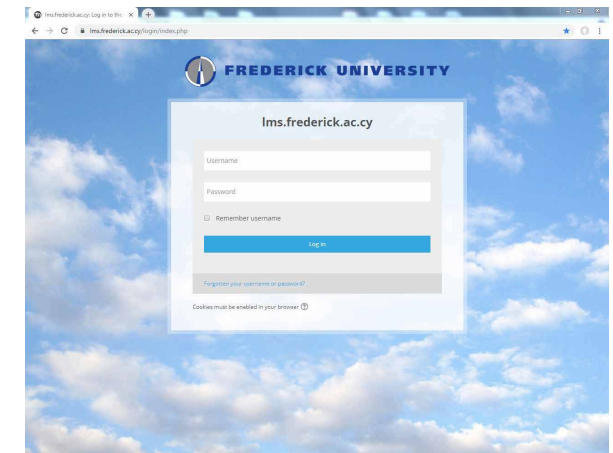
lms.frederick.ac.cy: Log in to the

lms.frederick.ac.cy/login/index.php

FREDERICK UNIVERSITY

lms.frederick.ac.cy

Username

Password

Remember username

Log in

Forgotten your username or password?

Cookies must be enabled in your browser